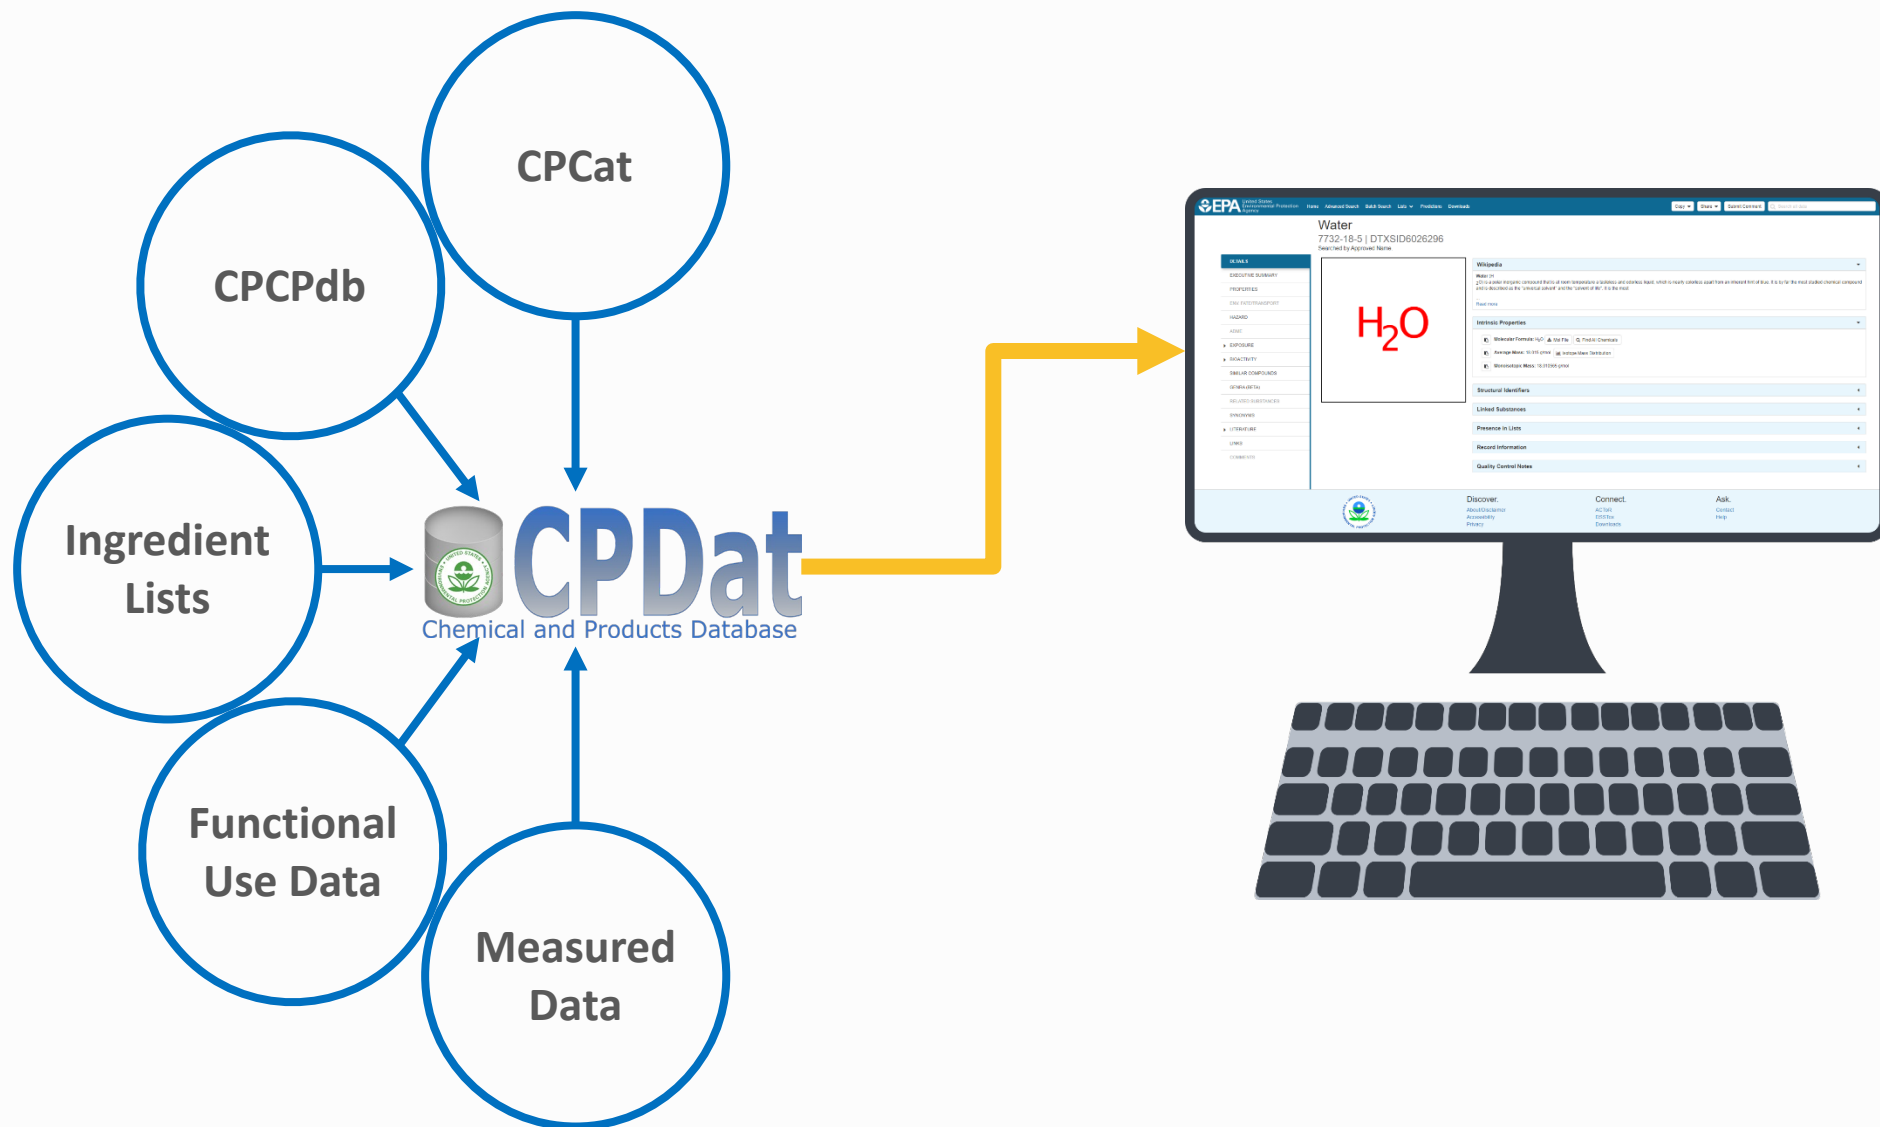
CPCat

CPCPdb

Ingredient Lists

Functional Use Data

Measured Data

CPDat
Chemical and Products Database

EPA United States Environmental Protection Agency Home Advanced Search Batch Search Lists Predictions Downloads

Water
7732-18-5 | DTXSID6026296
Searched by Approved Name

DETAILS
EXECUTIVE SUMMARY
PROPERTIES
ENV. FATE/TRANSPORT
HAZARD
ADME
EXPOSURE
BIOACTIVITY
SIMILAR COMPOUNDS
GENRA (BETA)
RELATED SUBSTANCES
SYNONYMS
LITERATURE
LINKS
COMMENTS

$H_2O$

Wikipedia
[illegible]
Read more

Intrinsic Properties
Molecular Formula: $H_2O$
Average Mass: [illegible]
Monoisotopic Mass: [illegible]

Structural Identifiers
Linked Substances
Presence in Lists
Record Information
Quality Control Notes

Discover.
Connect.
Ask.